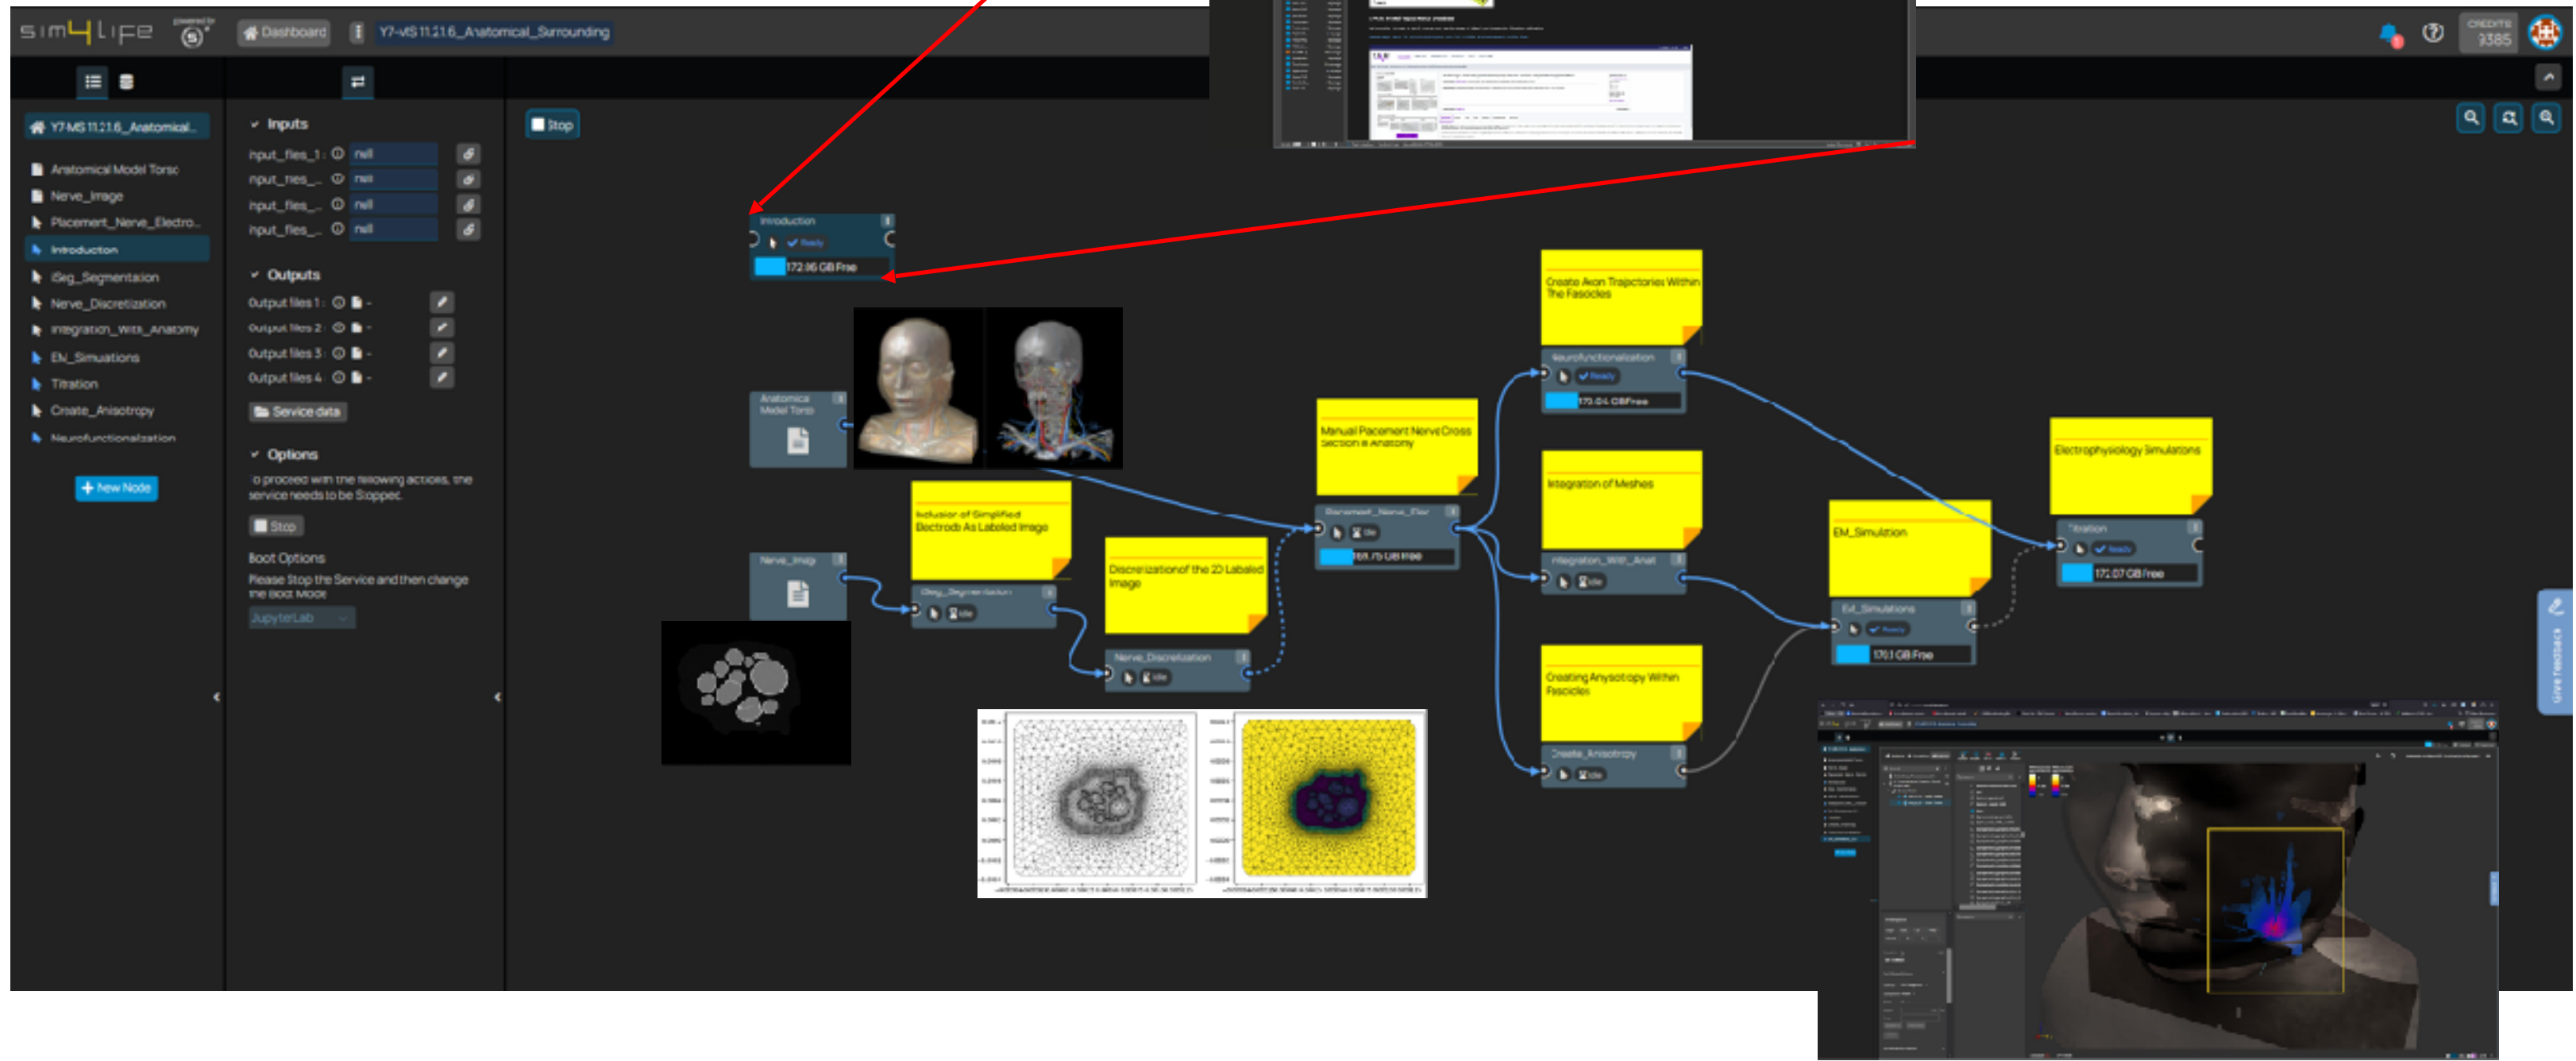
sim4life powered by

Dashboard

Y7-MS 11.21.6_Anatomical_Surrounding

CREDITS 9385

Y7-MS 11.21.6_Anatomical...

Anatomical Model Torso
Nerve_Image
Placement_Nerve_Electro...
Introduction
iSeg_Segmentation
Nerve_Discretization
Integration_With_Anatomy
EM_Simulations
Titration
Create_Anisotropy
Neurofunctionalization

New Node

Inputs

input_files_1: null
input_files_... null
input_files_... null
input_files_... null

Outputs

Output files 1: -
Output files 2: -
Output files 3: -
Output files 4: -

Service data

Options

To proceed with the following actions, the service needs to be Stopped.

Stop

Boot Options

Please Stop the Service and then change the Boot Mode

JupyterLab

Stop

Introduction
Ready
172.96 GB Free

Anatomical Model Torso

Nerve_Image

Inclusion of Simplified Electrode As Labeled Image

iSeg_Segmentation
Idle

Discretization of the 2D Labeled Image

Nerve_Discretization
Idle

Manual Placement Nerve Cross Section in Anatomy

Placement_Nerve_Elec
Idle
169.75 GB Free

Create Axon Trajectories Within The Fascicles

Neurofunctionalization
Ready
170.04 GB Free

Integration of Meshes

Integration_With_Anat
Idle

Creating Anisotropy Within Fascicles

Create_Anisotropy
Idle

EM_Simulation

EM_Simulations
Ready
170.1 GB Free

Electrophysiology Simulations

Titration
Ready
172.07 GB Free

Give Feedback